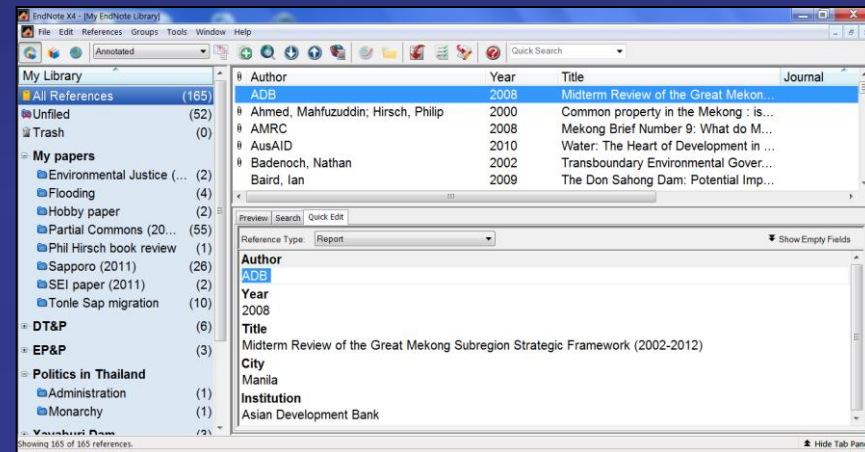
EndNote X4 - [My EndNote Library]
File Edit References Groups Tools Window Help
Annotated
Quick Search

My Library
All References (165)
Unfiled (52)
Trash (0)
My papers
Environmental Justice (... (2)
Flooding (4)
Hobby paper (2)
Partial Commons (20... (55)
Phil Hirsch book review (1)
Sapporo (2011) (26)
SEI paper (2011) (2)
Tonle Sap migration (10)
DT&P (6)
EP&P (3)
Politics in Thailand
Administration (1)
Monarchy (1)
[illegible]

| Author | Year | Title | Journal |
|---|---|---|---|
| ADB | 2008 | Midterm Review of the Great Mekon... | |
| Ahmed, Mahfuzuddin; Hirsch, Philip | 2000 | Common property in the Mekong : is... | |
| AMRC | 2008 | Mekong Brief Number 9: What do M... | |
| AusAID | 2010 | Water: The Heart of Development in ... | |
| Badenoch, Nathan | 2002 | Transboundary Environmental Gover... | |
| Baird, Ian | 2009 | The Don Sahong Dam: Potential Imp... | |

Preview Search Quick Edit
Reference Type: Report
Show Empty Fields
Author
ADB
Year
2008
Title
Midterm Review of the Great Mekong Subregion Strategic Framework (2002-2012)
City
Manila
Institution
Asian Development Bank

Showing 165 of 165 references.
Hide Tab Pan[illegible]